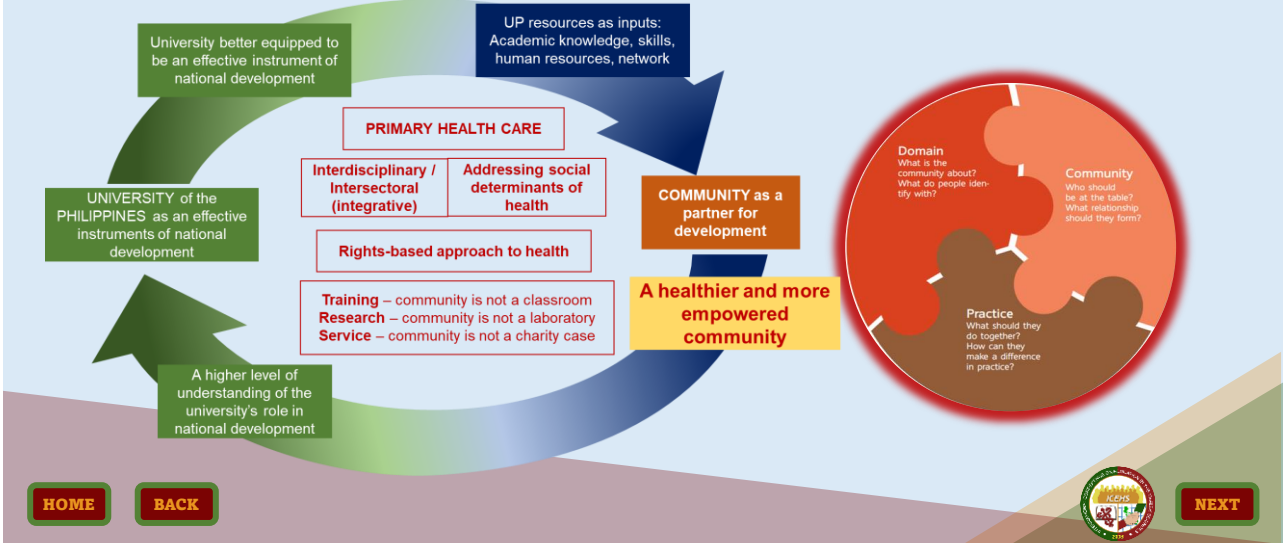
University better equipped to be an effective instrument of national development

UP resources as inputs: Academic knowledge, skills, human resources, network

PRIMARY HEALTH CARE

Interdisciplinary / Intersectoral (integrative)

Addressing social determinants of health

UNIVERSITY of the PHILIPPINES as an effective instruments of national development

COMMUNITY as a partner for development

Rights-based approach to health

Training – community is not a classroom
Research – community is not a laboratory
Service – community is not a charity case

A healthier and more empowered community

A higher level of understanding of the university's role in national development

Domain
What is the community about? What do people identify with?

Community
Who should be at the table? What relationship should they form?

Practice
What should they do together? How can they make a difference in practice?

HOME

BACK

ICEHS

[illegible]

2020

NEXT